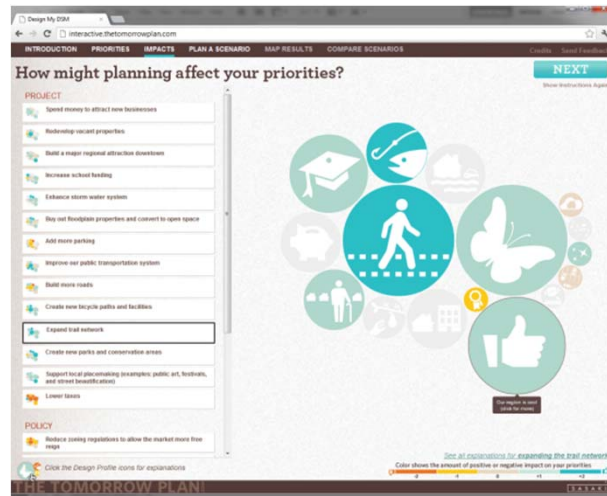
Design My DSM

interactive.thetomorrowplan.com

INTRODUCTION PRIORITIES IMPACTS PLAN A SCENARIO MAP RESULTS COMPARE SCENARIOS Credits Send Feedback

How might planning affect your priorities?

NEXT

Show Instructions Again

PROJECT

Spend money to attract new businesses

Redevelop vacant properties

Build a major regional attraction downtown

Increase school funding

Enhance storm water system

Buy out floodplain properties and convert to open space

Add more parking

Improve our public transportation system

Build more roads

Create new bicycle paths and facilities

Expand trail network

Create new parks and conservation areas

Support local placemaking (examples: public art, festivals, and street beautification)

Lower taxes

POLICY

Reduce zoning regulations to allow the market more free reign

Click the Design Profile icons for explanations

Our region is cool (click for more)

See all explanations for expanding the trail network

Color shows the amount of positive or negative impact on your priorities

-2 -1 0 +1 +2

THE TOMORROW PLAN